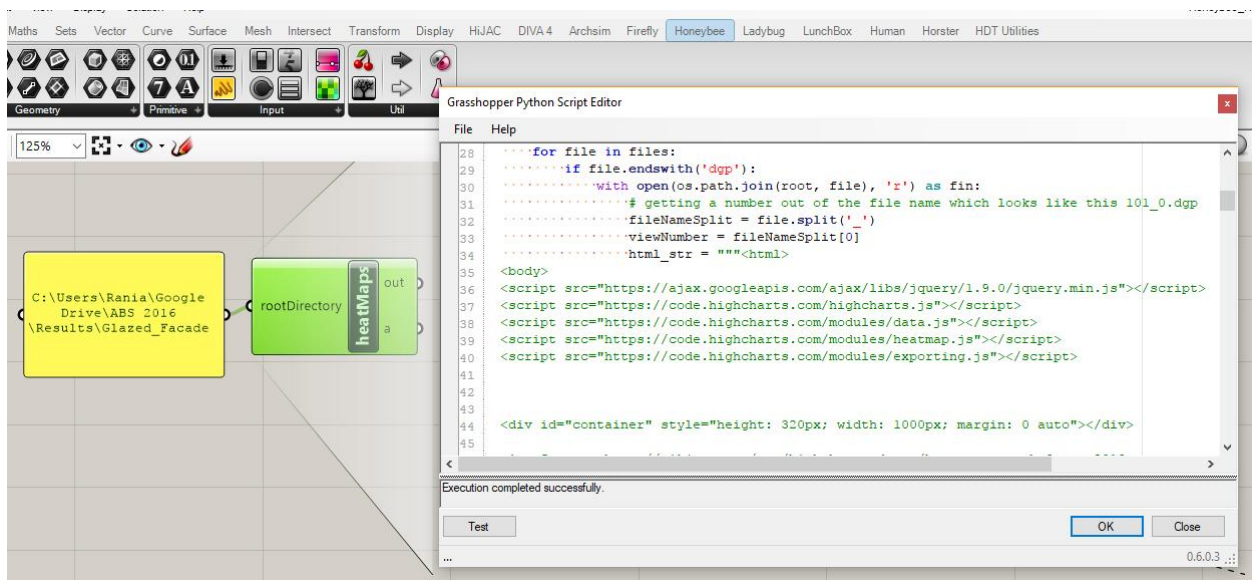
Maths Sets Vector Curve Surface Mesh Intersect Transform Display HiJAC DIVA 4 Archsim Firefly Honeybee Ladybug LunchBox Human Horster HDT Utilities

Geometry Primitive Input Util

125%

C:\Users\Rania\Google Drive\ABS 2016 \Results\Glazed_Facade

rootDirectory heatMaps out a

Grasshopper Python Script Editor

File Help

28 for file in files:
29 if file.endswith('dgp'):
30 with open(os.path.join(root, file), 'r') as fin:
31 # getting a number out of the file name which looks like this 101_0.dgp
32 fileNameSplit = file.split('_')
33 viewNumber = fileNameSplit[0]
34 html_str = """<html>
35 <body>
36 <script src="https://ajax.googleapis.com/ajax/libs/jquery/1.9.0/jquery.min.js"></script>
37 <script src="https://code.highcharts.com/highcharts.js"></script>
38 <script src="https://code.highcharts.com/modules/data.js"></script>
39 <script src="https://code.highcharts.com/modules/heatmap.js"></script>
40 <script src="https://code.highcharts.com/modules/exporting.js"></script>
41
42
43
44 <div id="container" style="height: 320px; width: 1000px; margin: 0 auto"></div>
45

Execution completed successfully.

Test

OK Close

...

0.6.0.3